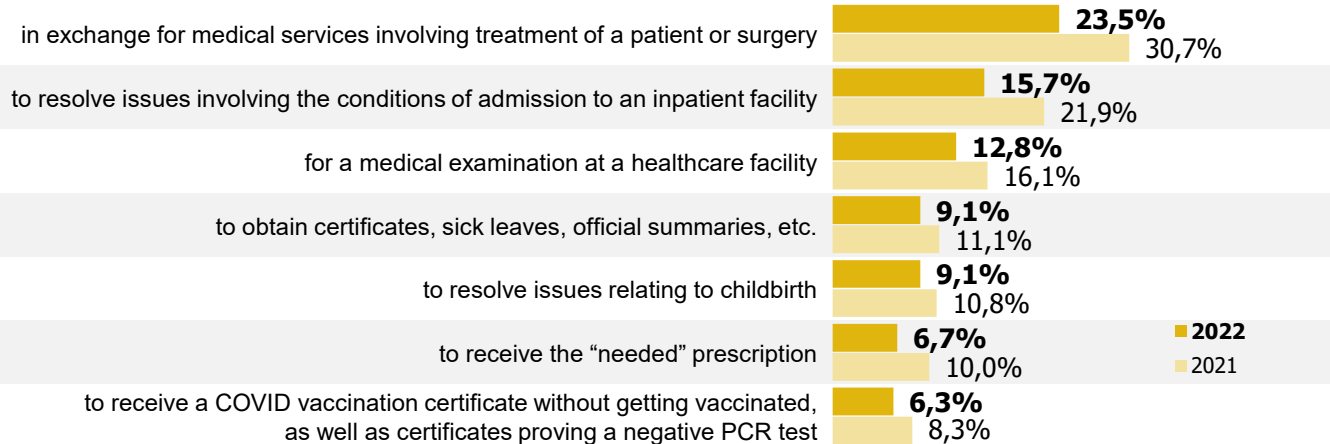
in exchange for medical services involving treatment of a patient or surgery
23,5%
30,7%

to resolve issues involving the conditions of admission to an inpatient facility
15,7%
21,9%

for a medical examination at a healthcare facility
12,8%
16,1%

to obtain certificates, sick leaves, official summaries, etc.
9,1%
11,1%

to resolve issues relating to childbirth
9,1%
10,8%

to receive the “needed” prescription
6,7%
10,0%

to receive a COVID vaccination certificate without getting vaccinated, as well as certificates proving a negative PCR test
6,3%
8,3%

2022
2021